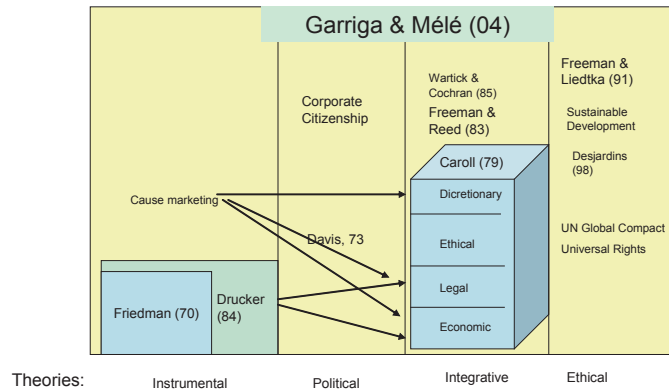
Garriga & Mélé (04)

Corporate Citizenship

Wartick & Cochran (85)

Freeman & Reed (83)

Freeman & Liedtka (91)

Sustainable Development

Desjardins (98)

Caroll (79)

Dicretionary

Ethical

Legal

Economic

Cause marketing

Davis, 73

UN Global Compact

Universal Rights

Friedman (70)

Drucker (84)

Theories: Instrumental Political Integrative Ethical